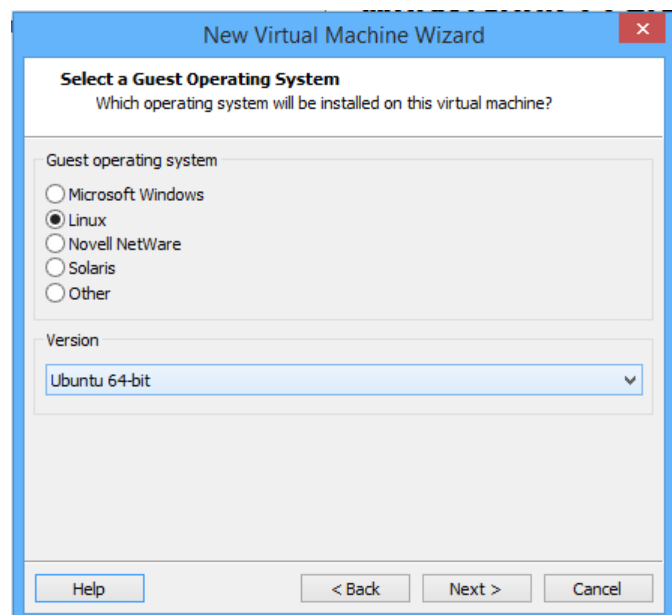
New Virtual Machine Wizard

Select a Guest Operating System
Which operating system will be installed on this virtual machine?

Guest operating system

Microsoft Windows
Linux
Novell NetWare
Solaris
Other

Version

Ubuntu 64-bit

Help

< Back

Next >

Cancel